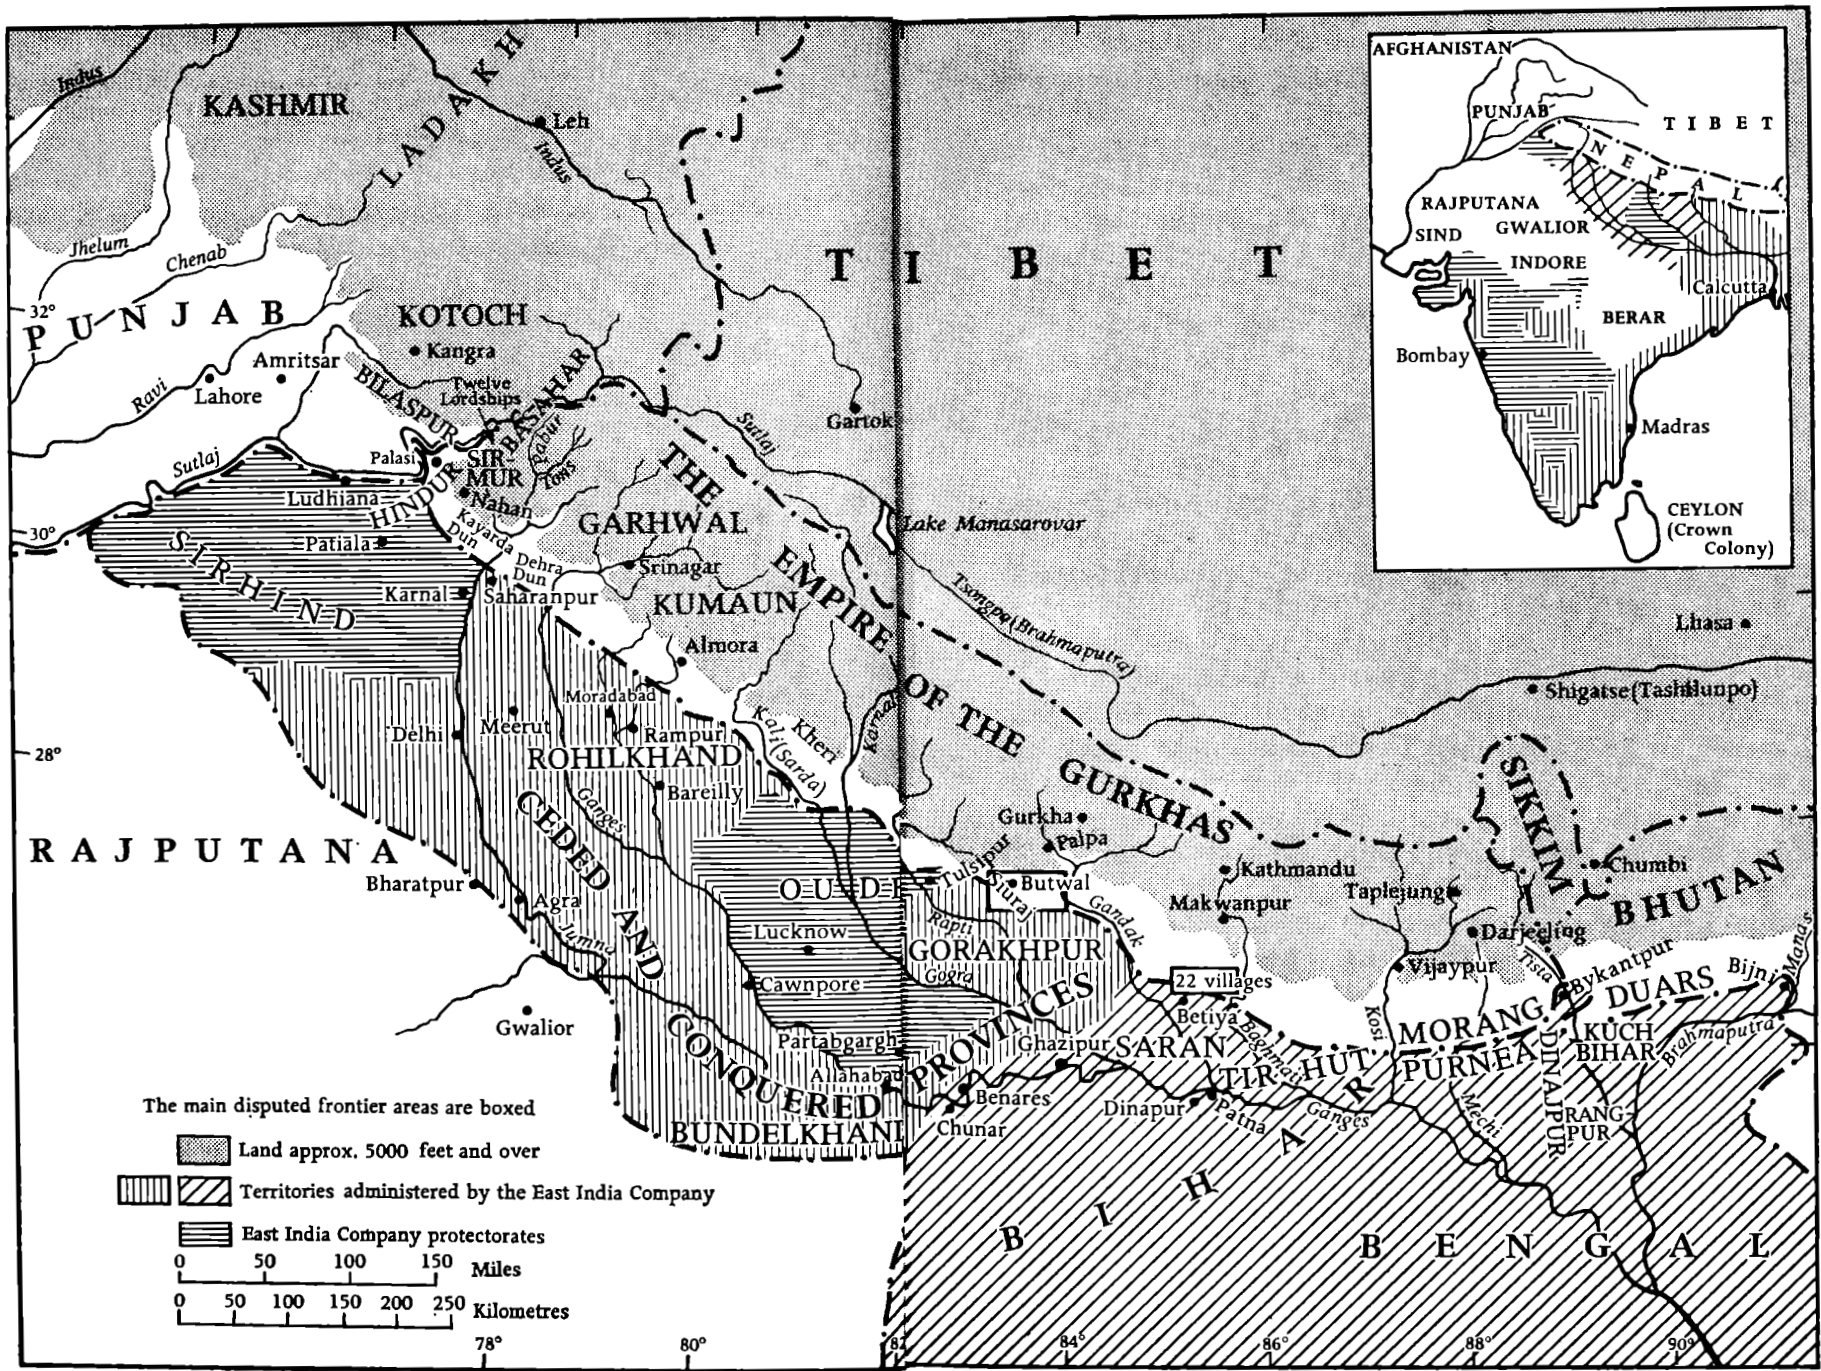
AFGHANISTAN
PUNJAB
TIBET
NEPAL
RAJPUTANA
GWALIOR
SIND
INDORE
Calcutta
BERAR
Bombay
Madras
CEYLON (Crown Colony)

KASHMIR
LADAKH
Indus
Leh
Indus
Jhelum
Chenab
TIBET
32°
PUNJAB
KOTOCH
Kangra
Amritsar
Ravi
Lahore
BILASPUR
Twelve Lordships
BASAHAR
Pabur
Gartok
Sutlej
Sutlaj
Palasi
SIR MUR
Tons
Nahan
HINDUR
Ludhiana
THE EMPIRE OF THE GURKHAS
GARHWAL
Lake Manasarovar
30°
Patiala
SIRHIND
Kayarda Dun
Dehra Dun
Srinagar
Karnal
Saharanpur
KUMAUN
Tsongpo (Brahmaputra)
Lhasa
Almora
Moradabad
Rampur
Shigatse (Tashilunpo)
Delhi
Meerut
Kali (Sarda)
Kheri
Karnali
28°
ROHILKHAND
SIKKIM
Bareilly
Ganges
CEDED AND CONQUERED PROVINCES
Gurkha
Palpa
RAJPUTANA
Chumbi
Kathmandu
Tulsipur
Butwal
Bharatpur
OUDH
Siuraj
Gandak
Makwanpur
Taplejung
BHUTAN
Agra
Rapti
Darjeeling
Jumna
Lucknow
GORAKHPUR
Tista
Bykantpur
Vijaypur
Cawnpore
Gogra
22 villages
DUARS
Bijni
Manas
Gwalior
Betiya
Kosi
MORANG
KUCH BIHAR
Partabgarh
Ghazipur
SARAN
TIR HUT
Baghmati
PURNEA
DINAJPUR
Brahmaputra
Allahabad
Benares
Dinapur
Patna
Ganges
Mechi
RANG PUR
Chunar
BUNDELKHAND
BIHAR
BENGAL
The main disputed frontier areas are boxed
Land approx. 5000 feet and over
Territories administered by the East India Company
East India Company protectorates
0 50 100 150 Miles
0 50 100 150 200 250 Kilometres
78°
80°
82°
84°
86°
88°
90°